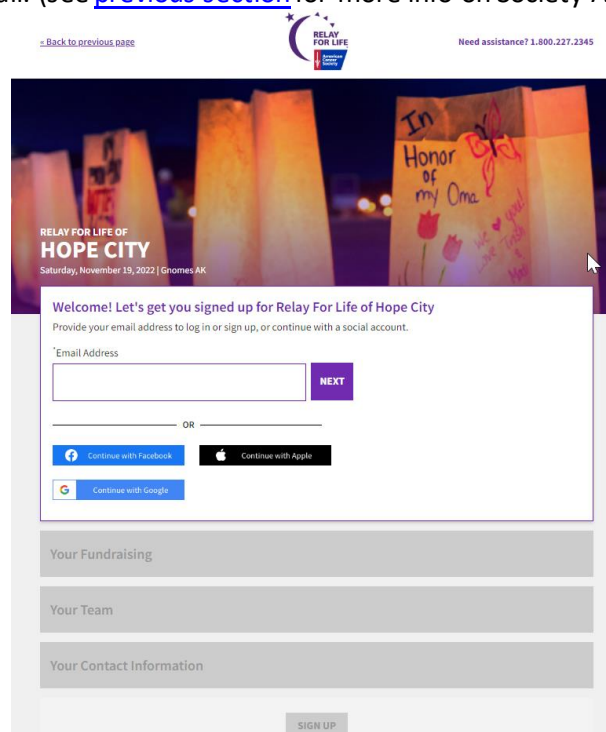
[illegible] (see previous section for more info on society) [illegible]

« Back to previous page

RELAY FOR LIFE American Cancer Society

Need assistance? 1.800.227.2345

In Honor of my Oma

RELAY FOR LIFE OF
HOPE CITY
Saturday, November 19, 2022 | Gnomes AK

Welcome! Let's get you signed up for Relay For Life of Hope City
Provide your email address to log in or sign up, or continue with a social account.

*Email Address

NEXT

OR

Continue with Facebook

Continue with Apple

Continue with Google

Your Fundraising

Your Team

Your Contact Information

SIGN UP